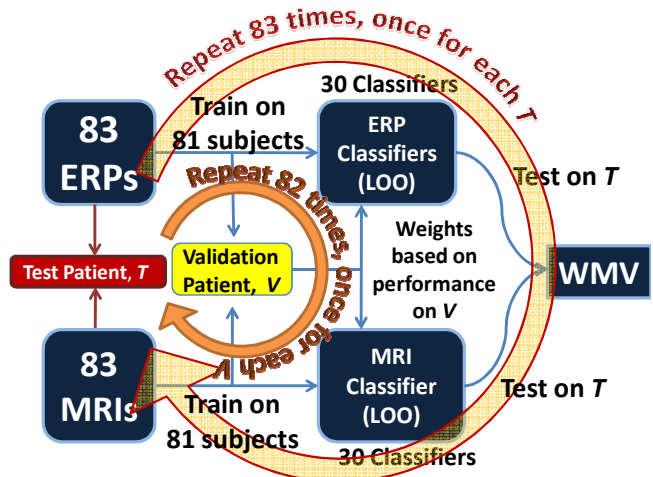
Repeat 83 times, once for each T

30 Classifiers

83 ERPs

Train on 81 subjects

ERP Classifiers (LOO)

Test on T

Repeat 82 times, once for each V

Test Patient, T

Validation Patient, V

Weights based on performance on V

WMV

83 MRIs

MRI Classifier (LOO)

Test on T

Train on 81 subjects

30 Classifiers